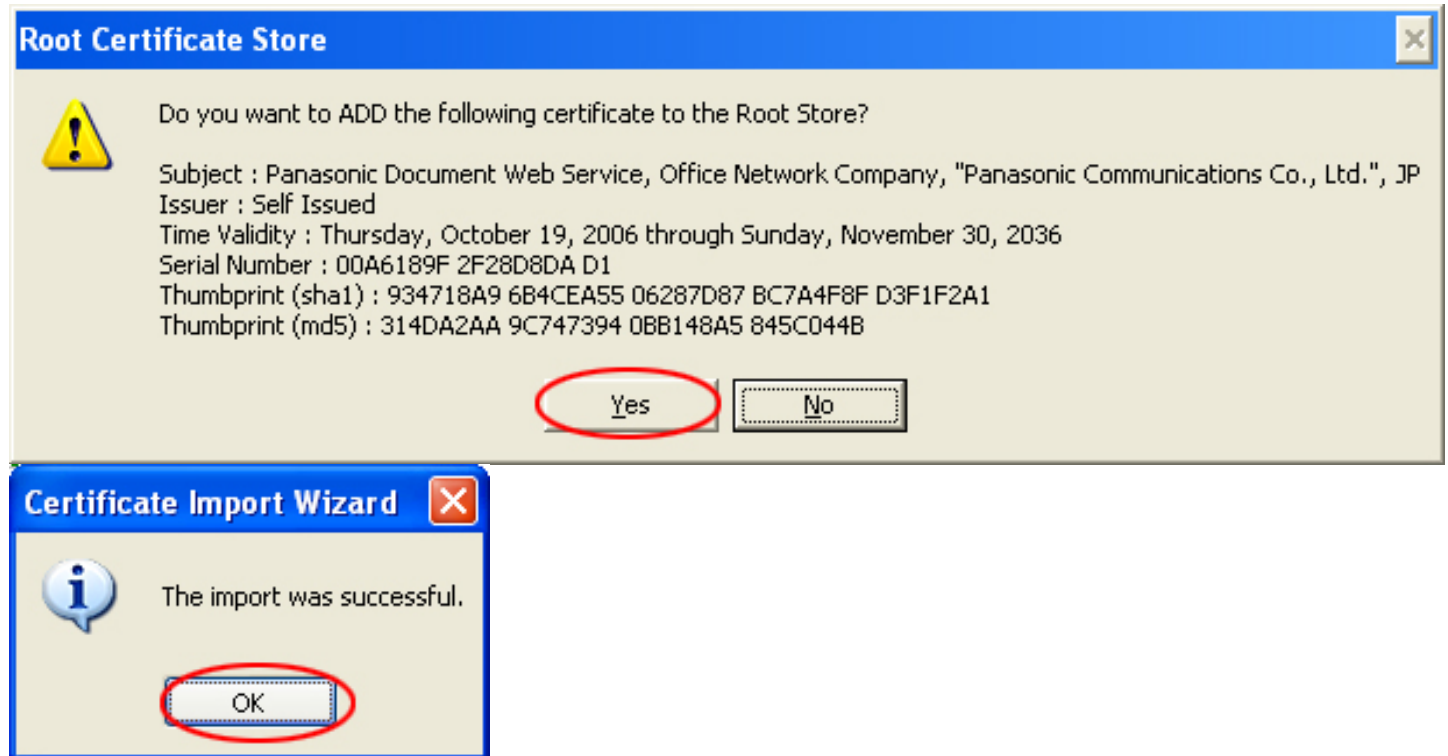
Root Certificate Store

Do you want to ADD the following certificate to the Root Store?

Subject : Panasonic Document Web Service, Office Network Company, "Panasonic Communications Co., Ltd.", JP
Issuer : Self Issued
Time Validity : Thursday, October 19, 2006 through Sunday, November 30, 2036
Serial Number : 00A6189F 2F28D8DA D1
Thumbprint (sha1) : 934718A9 6B4CEA55 06287D87 BC7A4F8F D3F1F2A1
Thumbprint (md5) : 314DA2AA 9C747394 0BB148A5 845C044B

Yes No

Certificate Import Wizard

The import was successful.

OK